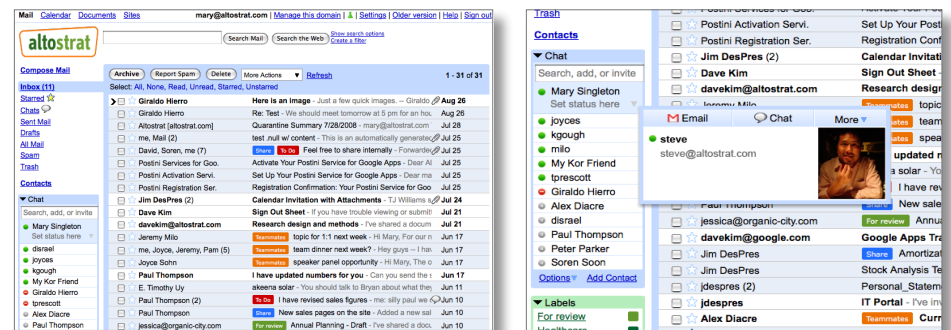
Mail Calendar Documents Sites mary@altostrat.com | Manage this domain | Settings | Older version | Help | Sign out

altostrat

Search Mail Search the Web Show search options Create a filter

Compose Mail

Inbox (11)
Starred
Chats
Sent Mail
Drafts
All Mail
Spam
Trash

Contacts

Chat
Search, add, or invite
Mary Singleton
Set status here
disrael
joyces
kgough
milo
My Kor Friend
Giraldo Hierro
tprescott
Alex Diacre
Paul Thompson

Archive Report Spam Delete More Actions Refresh 1 - 31 of 31
Select: All, None, Read, Unread, Starred, Unstarred

| | | |
|---|---|---|
| Giraldo Hierro | Here is an image - Just a few quick images. -- Giraldo | Aug 26 |
| Giraldo Hierro | Re: Test - We should meet tomorrow at 5 pm for an hou | Aug 17 |
| Altostrat [altostrat.com] | Quarantine Summary 7/28/2008 - www@altostrat.com | Jul 28 |
| me, Paul (2) | test ,nut w/ content - This is an automatically generate | Jul 27 |
| David, Soren, me (7) | Share To Do Feel free to share internally - Forwarde | Jul 25 |
| Postini Services for Goo. | Activate Your Postini Service for Google Apps - Dear | Jul 25 |
| Postini Activation Servi. | Set Up Your Postini Service for Google Apps - Dear Ma | Jul 25 |
| Postini Registration Ser. | Registration Confirmation: Your Postini Service for Goo | Jul 25 |
| Jim DesPres (2) | Calendar Invitation with Attachments - TJ Williams s | Jul 24 |
| Dave Kim | Sign Out Sheet - If you have trouble viewing or submitt | Jul 22 |
| davekim@altostrat.com | Research design and methods - I've shared a docum | Jul 22 |
| Jeremy Milo | Teammates topic for 1:1 next week - Hi Mary, For our n | Jul 22 |
| me, Joyce, Jeremy, Pam (5) | Teammates team dinner next week? - Hey guys -- I hav | Jul 21 |
| Joyce Sohn | Teammates speaker panel opportunity - Hi Mary, The pa | Jun 20 |
| Paul Thompson | I have updated numbers for you - Can you send the s | Jun 17 |
| E. Timothy Uy | akeena solar - You should talk to Bryan about what they | Jun 17 |
| Paul Thompson (2) | To Do I have revised sales figures - me: silly paul we | Jun 10 |
| Paul Thompson | Share New sales pages on the site - Added a new page | Jun 10 |
| jessica@organic-city.com | For review Annual Planning - Draft - I've shared a docu | Jun 10 |

Trash

Contacts

Chat
Search, add, or invite
Mary Singleton
Set status here
joyces
kgough
milo
My Kor Friend
tprescott
Giraldo Hierro
Alex Diacre
disrael
Paul Thompson
Peter Parker
Soren Soon
Options Add Contact

Labels
For review
Healthcare

Email Chat More
steve
steve@altostrat.com

| | |
|---|---|
| Postini Services for Goo. | Activate Your Postini |
| Postini Activation Servi. | Set Up Your Postini |
| Postini Registration Ser. | Registration Confir |
| Jim DesPres (2) | Calendar Invitati |
| Dave Kim | Sign Out Sheet |
| davekim@altostrat.com | Research design |
| Jeremy Milo | Teammates topic |
| | Teammates team |
| | Teammates speak |
| | updated n |
| | a solar |
| Paul Thompson | I have re |
| Paul Thompson | Share New sale |
| jessica@organic-city.com | For review Annua |
| davekim@google.com | Google Apps Tea |
| Jim DesPres | Share Amortiza |
| Jim DesPres | Stock Analysis Te |
| jdespres (2) | Personal_Statem |
| jdespres | IT Portal - I've in |
| Alex Diacre | Teammates Curr |